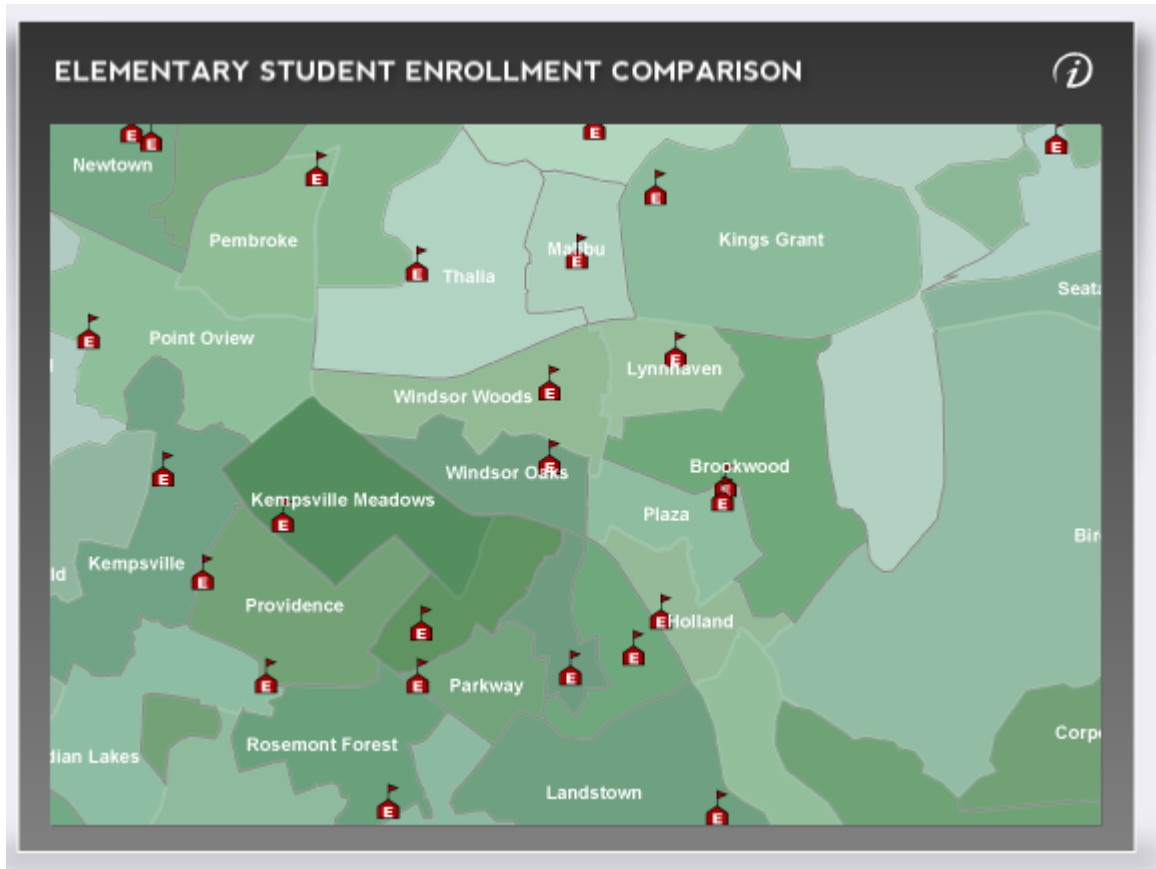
ELEMENTARY STUDENT ENROLLMENT COMPARISON

i

Newtown
Pembroke
Thalia
Malibu
Kings Grant
Seat
Point Oview
Lynnhaven
Windsor Woods
Windsor Oaks
Brookwood
Kempsville Meadows
Plaza
Bir
ld
Kempsville
Providence
Holland
Parkway
Rosemont Forest
dian Lakes
Corp
Landstown